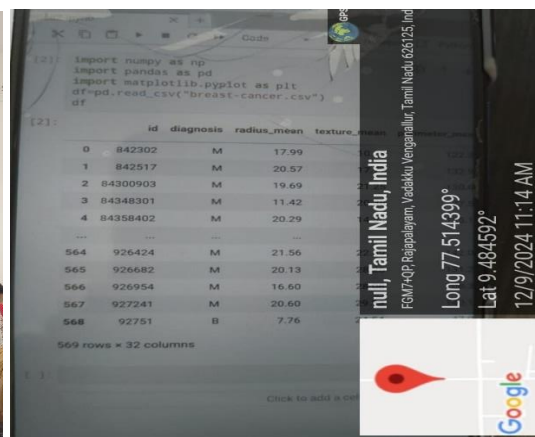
Code

[2]: import numpy as np
import pandas as pd
import matplotlib.pyplot as plt
df=pd.read_csv("breast-cancer.csv")
df

[2]:

| | id | diagnosis | radius_mean | texture_mean |
|---|---|---|---|---|
| 0 | 842302 | M | 17.99 | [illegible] |
| 1 | 842517 | M | 20.57 | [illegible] |
| 2 | 84300903 | M | 19.69 | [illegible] |
| 3 | 84348301 | M | 11.42 | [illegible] |
| 4 | 84358402 | M | 20.29 | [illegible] |
| ... | ... | ... | ... | ... |
| 564 | 926424 | M | 21.56 | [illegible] |
| 565 | 926682 | M | 20.13 | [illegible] |
| 566 | 926954 | M | 16.60 | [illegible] |
| 567 | 927241 | M | 20.60 | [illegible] |
| 568 | 92751 | B | 7.76 | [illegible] |

569 rows × 32 columns

[ ]:

Click to add a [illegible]

GPS

null, Tamil Nadu, India
FGM7+QP Rajapalayam, Vadakku Venganallur, Tamil Nadu 626125, India
Long 77.514399°
Lat 9.484592°
12/9/2024 11:14 AM

Google